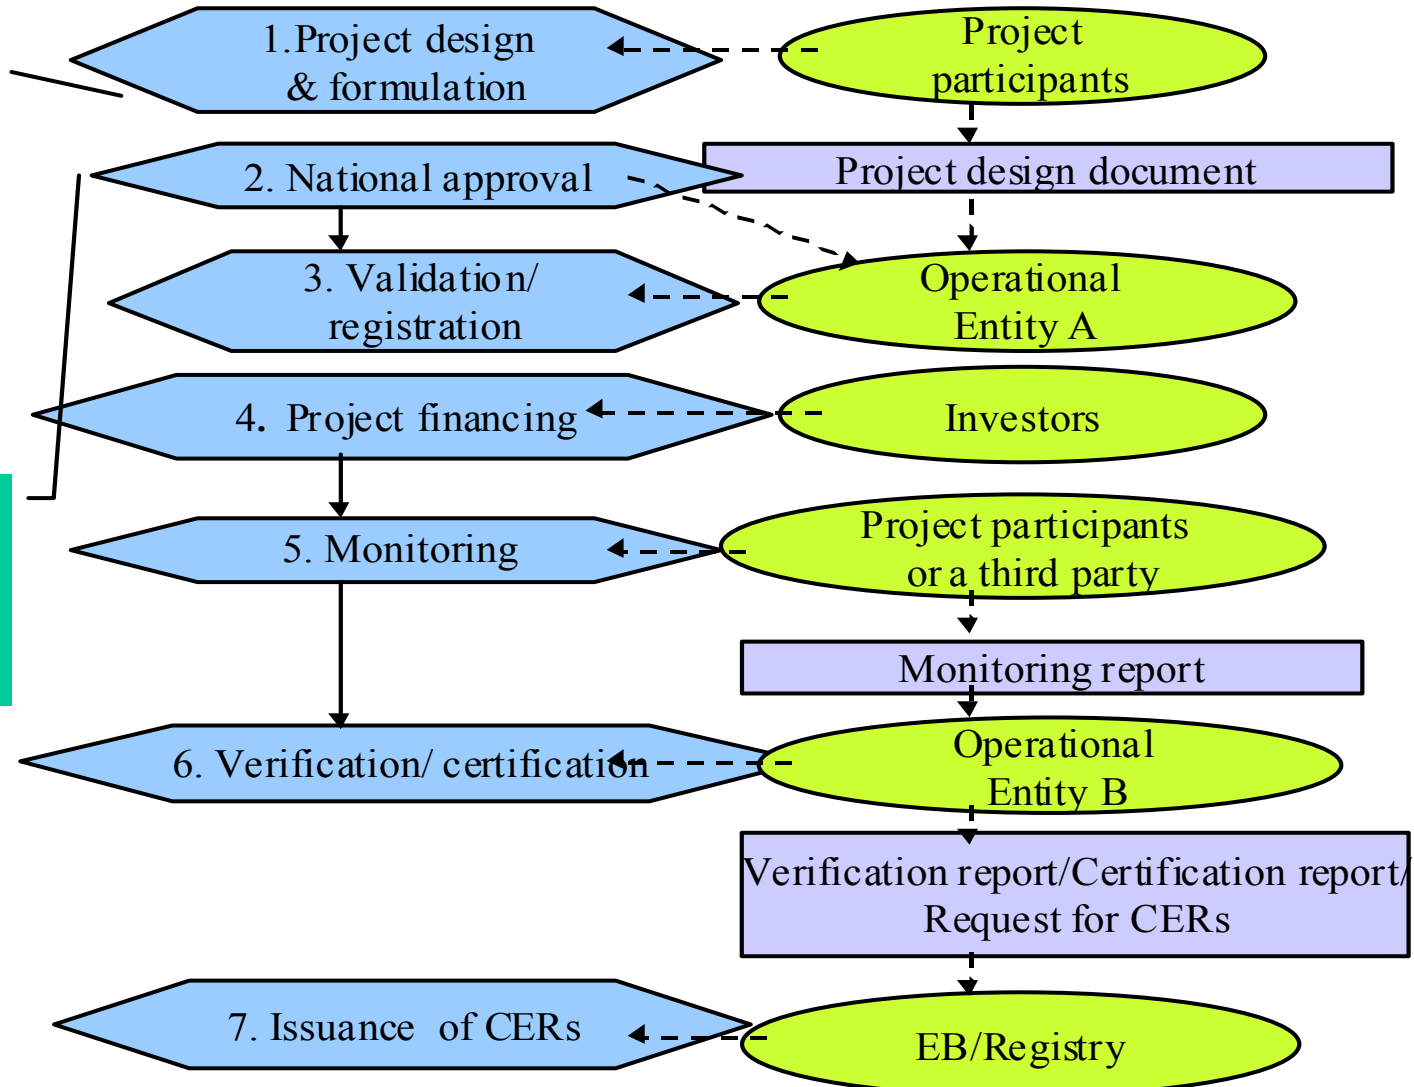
1.Project design & formulation

Project participants

2. National approval

Project design document

3. Validation/ registration

Operational Entity A

4. Project financing

Investors

5. Monitoring

Project participants or a third party

Monitoring report

6. Verification/ certification

Operational Entity B

Verification report/Certification report/ Request for CERs

7. Issuance of CERs

EB/Registry